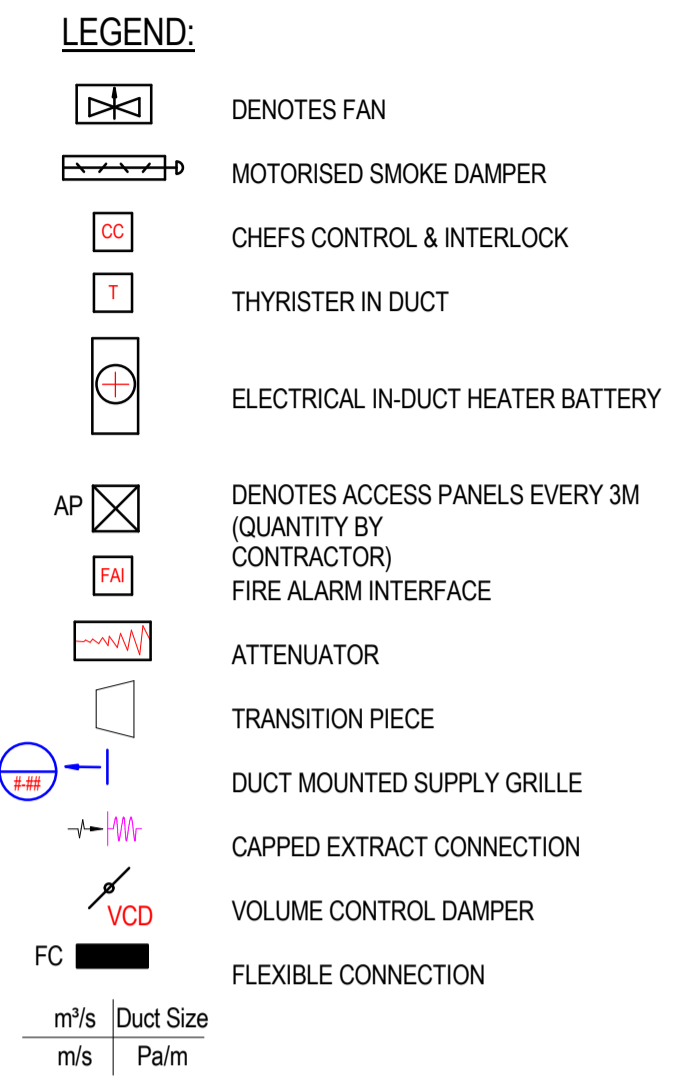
LEGEND:

DENOTES FAN

MOTORISED SMOKE DAMPER

CC CHEFS CONTROL & INTERLOCK

T THYRISTER IN DUCT

ELECTRICAL IN-DUCT HEATER BATTERY

AP DENOTES ACCESS PANELS EVERY 3M (QUANTITY BY CONTRACTOR)

FAI FIRE ALARM INTERFACE

ATTENUATOR

TRANSITION PIECE

#-## DUCT MOUNTED SUPPLY GRILLE

CAPPED EXTRACT CONNECTION

VCD VOLUME CONTROL DAMPER

FC FLEXIBLE CONNECTION

| $m^3/s$ | Duct Size |
|---|---|
| m/s | Pa/m |